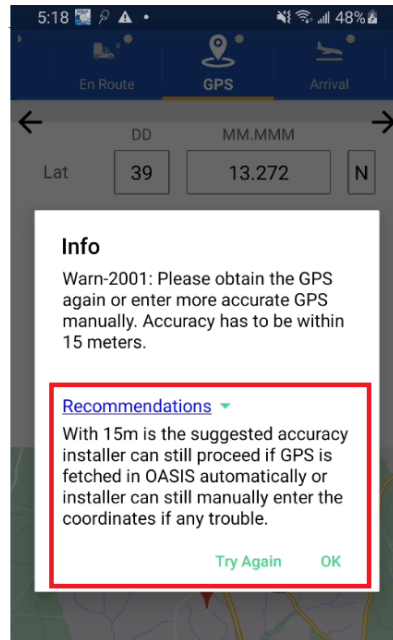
5:18 48%

En Route GPS Arrival

DD MM.MMM

Lat 39 13.272 N

Info

Warn-2001: Please obtain the GPS again or enter more accurate GPS manually. Accuracy has to be within 15 meters.

Recommendations

With 15m is the suggested accuracy installer can still proceed if GPS is fetched in OASIS automatically or installer can still manually enter the coordinates if any trouble.

Try Again OK